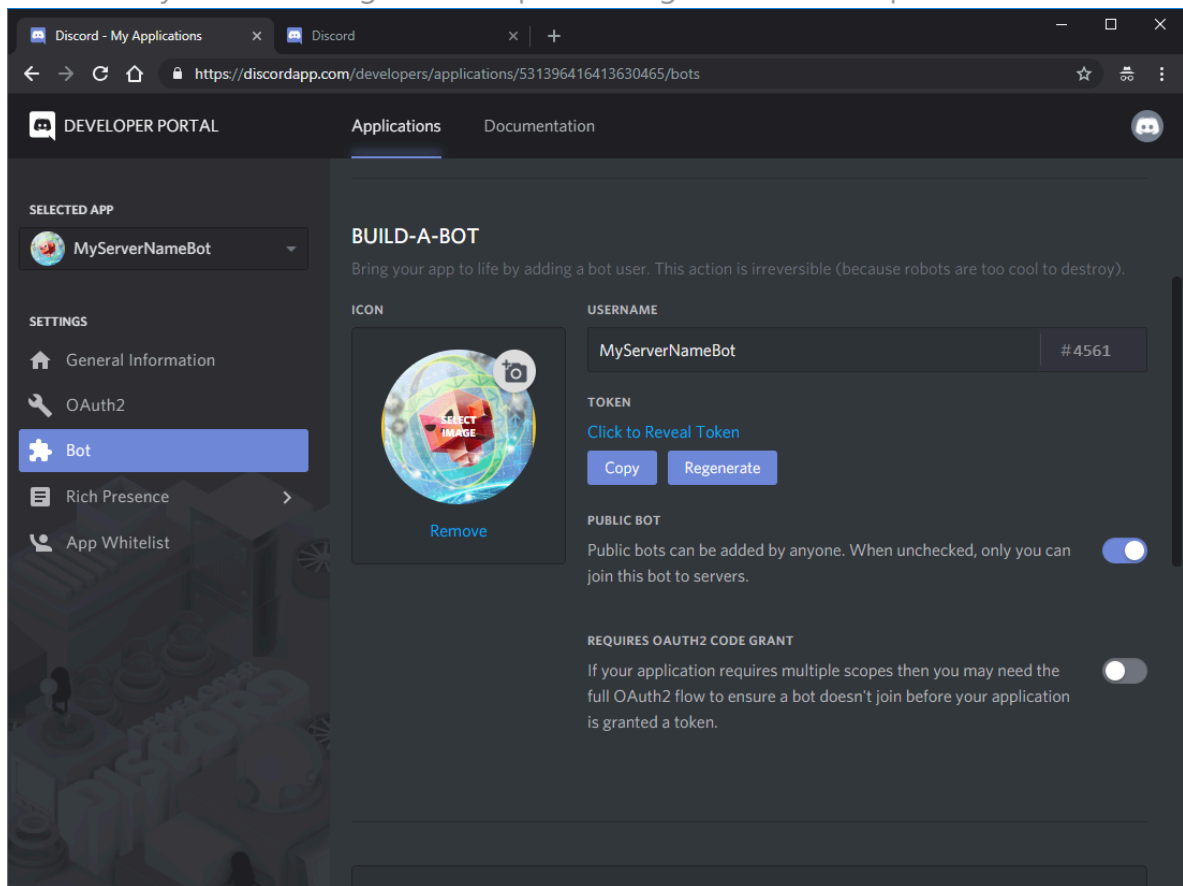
Discord - My Applications
Discord
https://discordapp.com/developers/applications/531396416413630465/bots

DEVELOPER PORTAL
Applications
Documentation

SELECTED APP
MyServerNameBot

SETTINGS
General Information
OAuth2
Bot
Rich Presence
App Whitelist

BUILD-A-BOT
Bring your app to life by adding a bot user. This action is irreversible (because robots are too cool to destroy).

ICON
SELECT IMAGE
Remove

USERNAME
MyServerNameBot
#4561

TOKEN
Click to Reveal Token
Copy
Regenerate

PUBLIC BOT
Public bots can be added by anyone. When unchecked, only you can join this bot to servers.

REQUIRES OAUTH2 CODE GRANT
If your application requires multiple scopes then you may need the full OAuth2 flow to ensure a bot doesn't join before your application is granted a token.